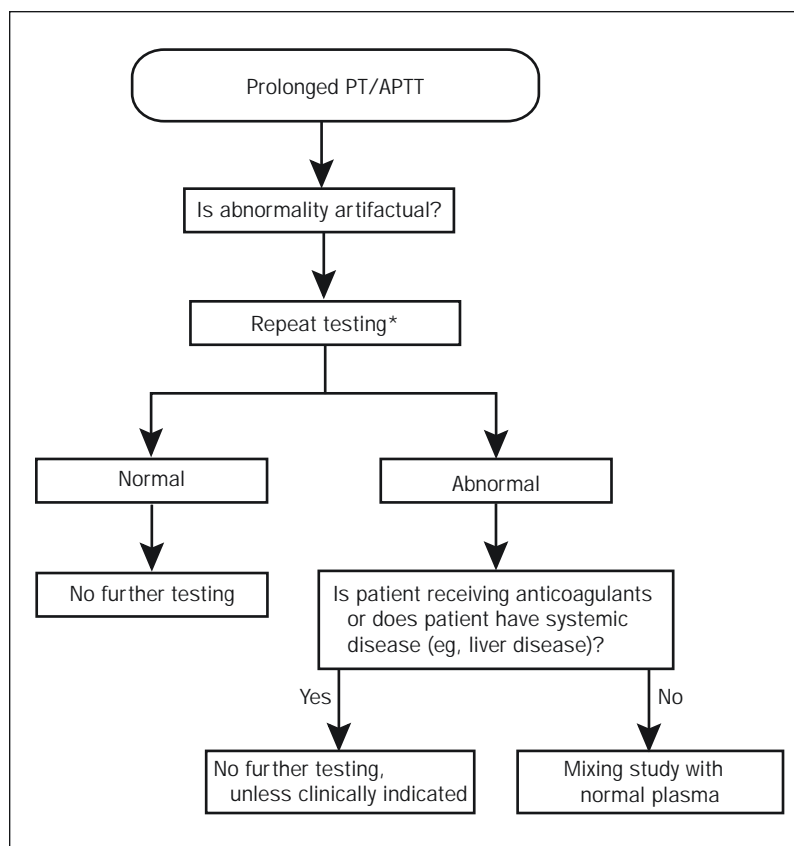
Prolonged PT/APTT

Is abnormality artifactual?

Repeat testing*

Normal

Abnormal

No further testing

Is patient receiving anticoagulants or does patient have systemic disease (eg, liver disease)?

Yes

No

No further testing, unless clinically indicated

Mixing study with normal plasma